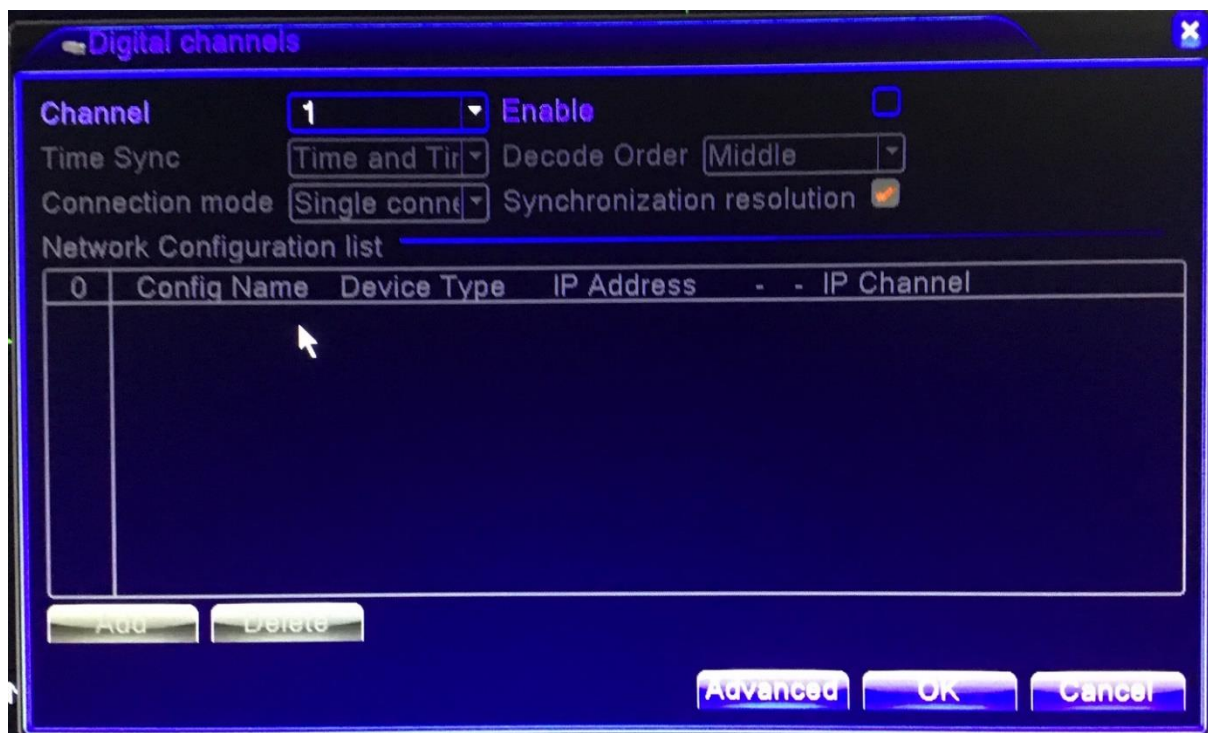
Digital channels

Channel 1 Enable

Time Sync Time and Tir Decode Order Middle

Connection mode Single conne Synchronization resolution

Network Configuration list

| 0 | Config Name | Device Type | IP Address | - - | IP Channel |
|---|---|---|---|---|---|

Add Delete

Advanced OK Cancel